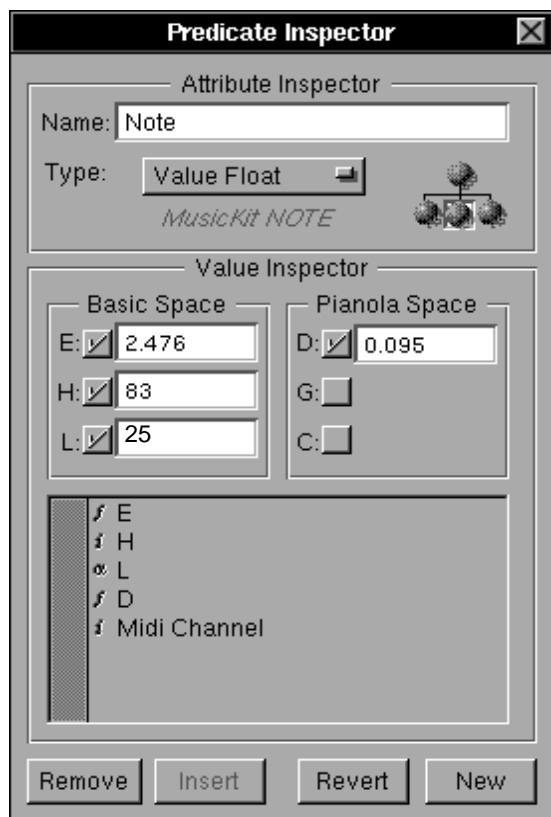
Predicate Inspector

Attribute Inspector

Name: Note

Type: Value Float

MusicKit NOTE

Value Inspector

Basic Space

E: 2.476

H: 83

L: 25

Pianola Space

D: 0.095

G:

C:

$f$ E
$i$ H
$\alpha$ L
$f$ D
$i$ Midi Channel

Remove Insert Revert New